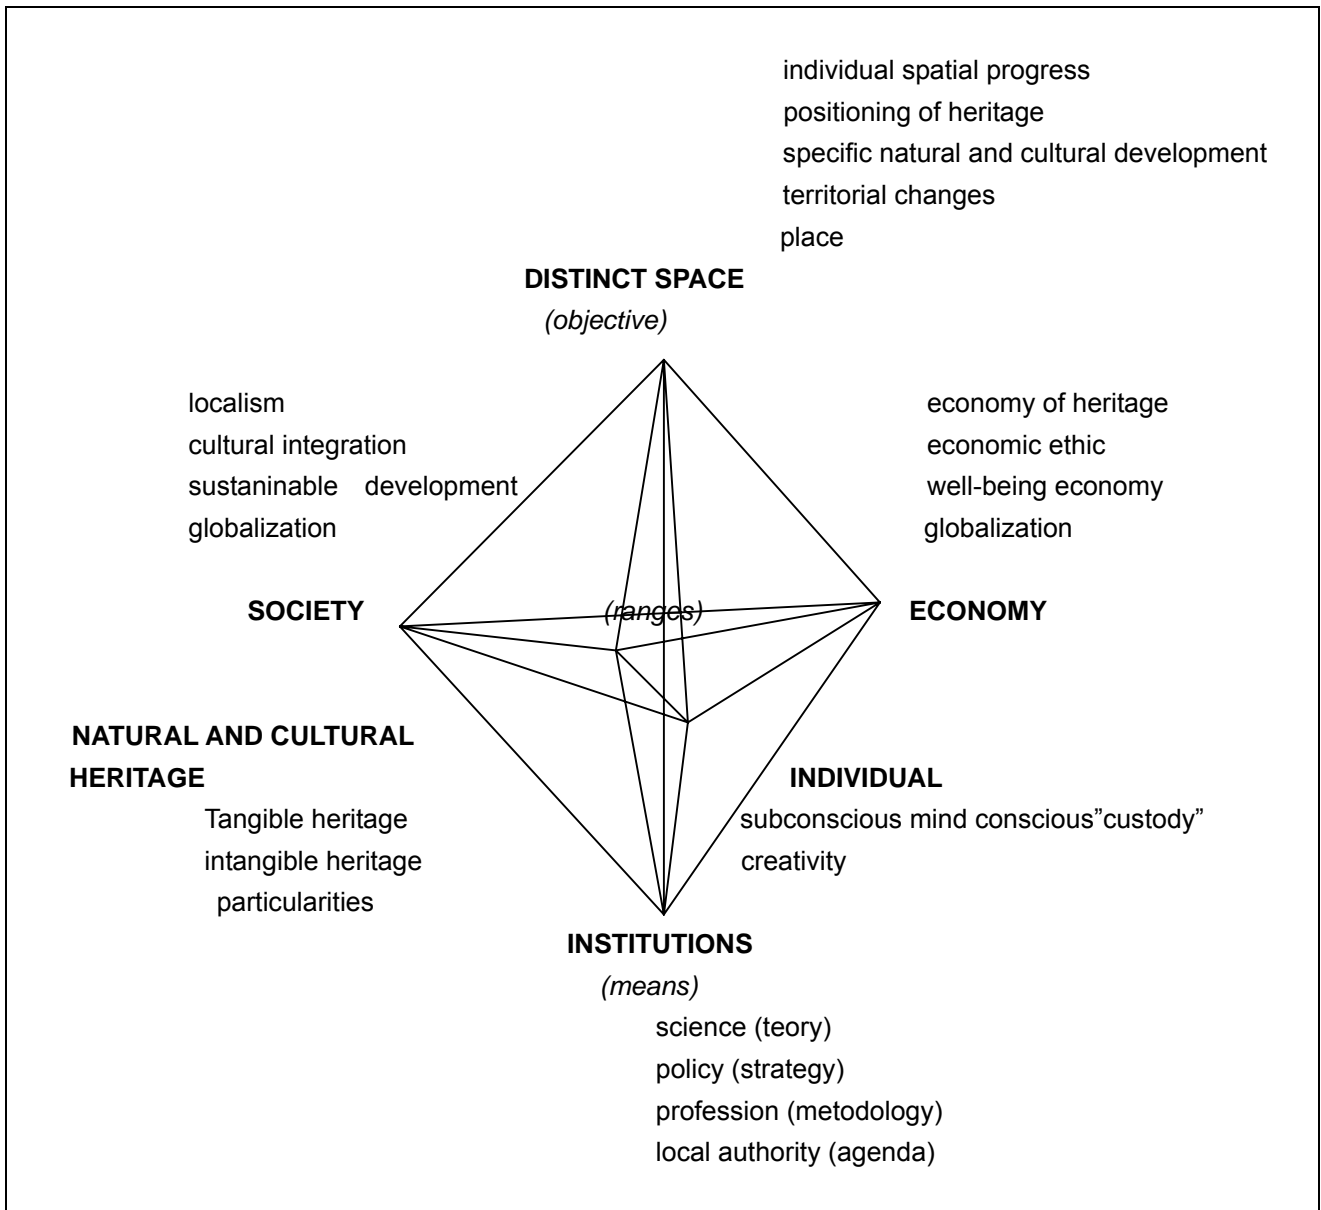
individual spatial progress
positioning of heritage
specific natural and cultural development
territorial changes
place

DISTINCT SPACE
(objective)

localism
cultural integration
sustaninable development
globalization

economy of heritage
economic ethic
well-being economy
globalization

SOCIETY

(ranges)

ECONOMY

NATURAL AND CULTURAL HERITAGE
Tangible heritage
intangible heritage
particularities

INDIVIDUAL
subconscious mind conscious"custody"
creativity

INSTITUTIONS
(means)
science (teory)
policy (strategy)
profession (metodology)
local authority (agenda)